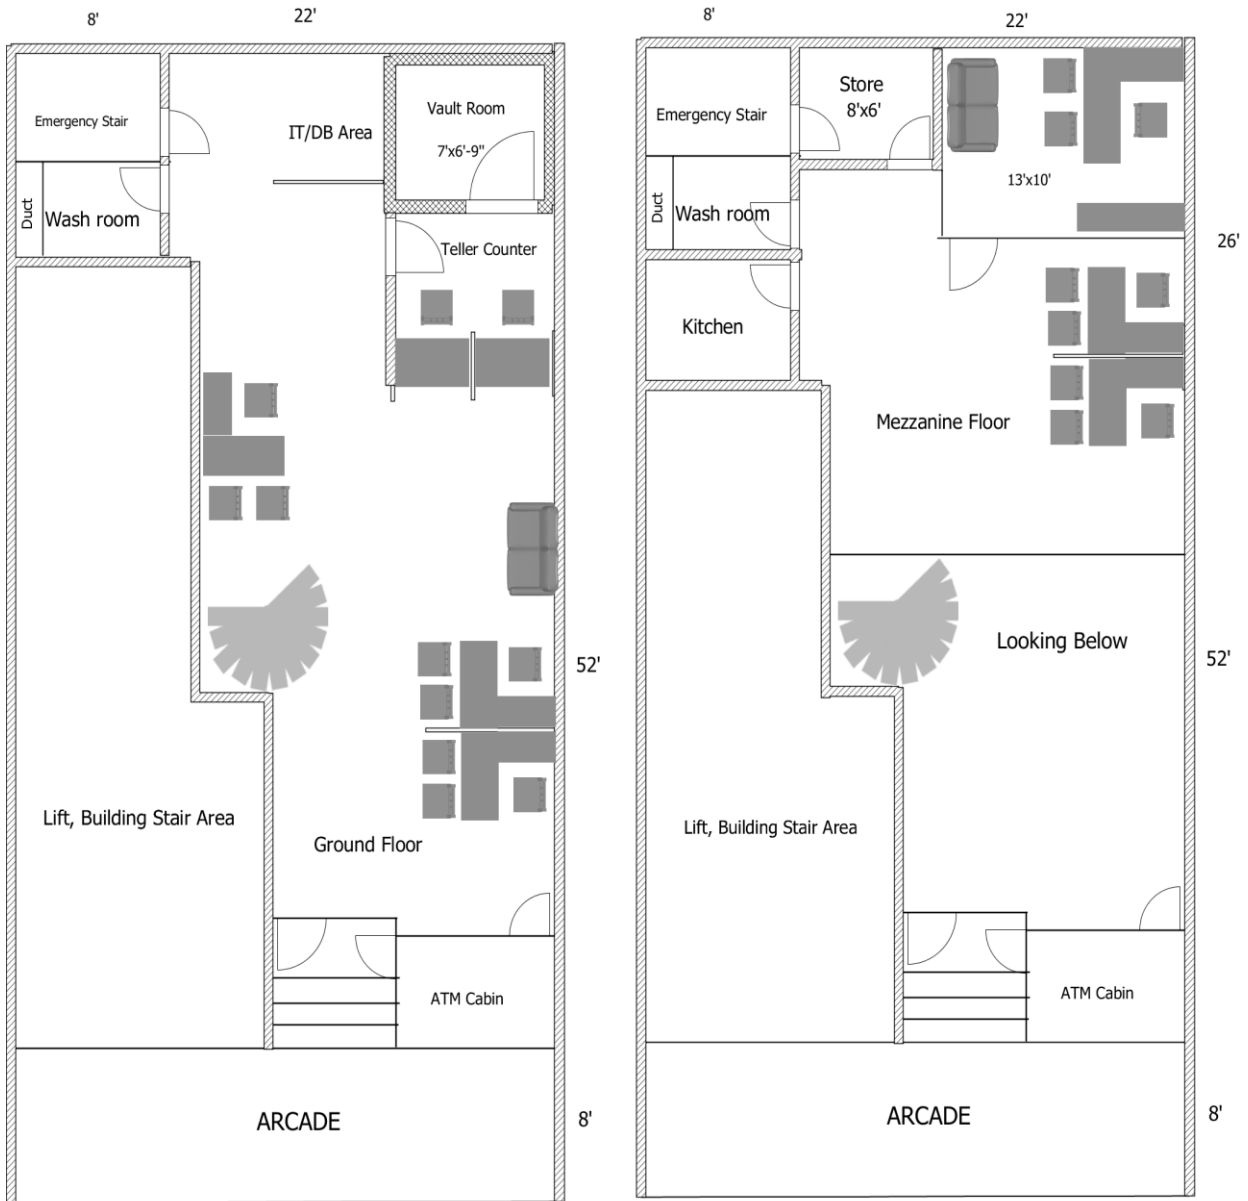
8'
22'
Emergency Stair
IT/DB Area
Vault Room
7'x6'-9"
Duct
Wash room
Teller Counter
52'
Lift, Building Stair Area
Ground Floor
ATM Cabin
ARCADE
8'

8'
22'
Emergency Stair
Store
8'x6'
13'x10'
Duct
Wash room
26'
Kitchen
Mezzanine Floor
Looking Below
52'
Lift, Building Stair Area
ATM Cabin
ARCADE
8'